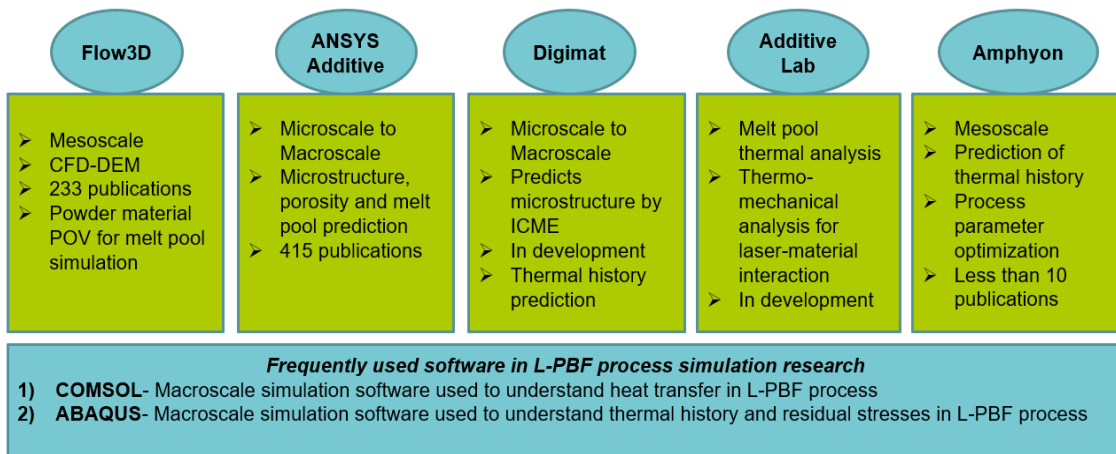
Flow3D

ANSYS Additive

Digimat

Additive Lab

Amphyon

➢ Mesoscale
➢ CFD-DEM
➢ 233 publications
➢ Powder material POV for melt pool simulation

➢ Microscale to Macroscale
➢ Microstructure, porosity and melt pool prediction
➢ 415 publications

➢ Microscale to Macroscale
➢ Predicts microstructure by ICME
➢ In development
➢ Thermal history prediction

➢ Melt pool thermal analysis
➢ Thermo-mechanical analysis for laser-material interaction
➢ In development

➢ Mesoscale
➢ Prediction of thermal history
➢ Process parameter optimization
➢ Less than 10 publications

*Frequently used software in L-PBF process simulation research*
1) **COMSOL**- Macroscale simulation software used to understand heat transfer in L-PBF process
2) **ABAQUS**- Macroscale simulation software used to understand thermal history and residual stresses in L-PBF process